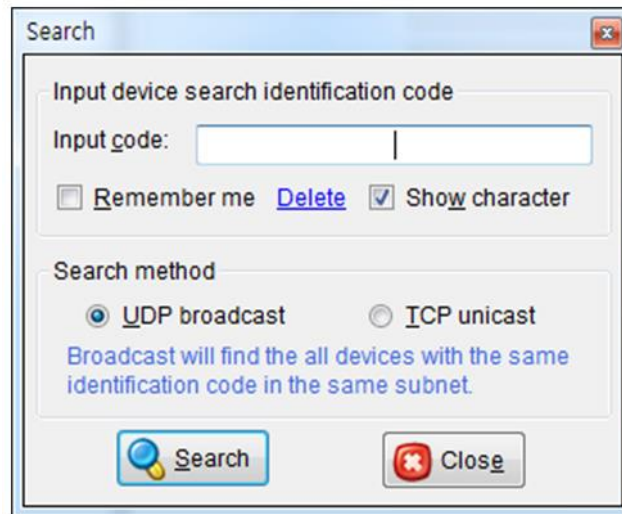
Search

Input device search identification code

Input code:

Remember me Delete Show character

Search method

UDP broadcast TCP unicast

Broadcast will find the all devices with the same identification code in the same subnet.

Search Close